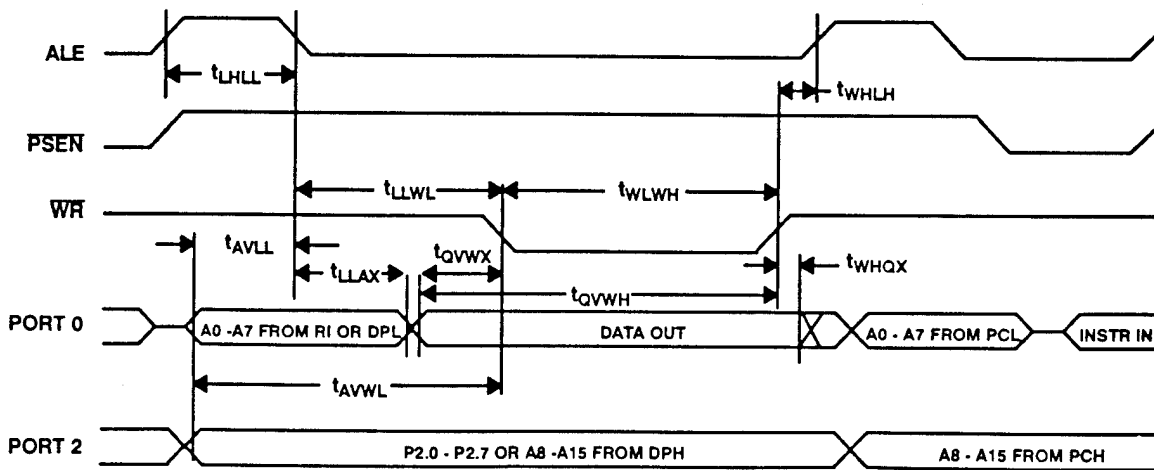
ALE

$t_{LHLL}$

$t_{WHLH}$

$\overline{PSEN}$

$\overline{WR}$

$t_{LLWL}$

$t_{WLWH}$

$t_{AVLL}$

$t_{QVWX}$

$t_{LLAX}$

$t_{WHQX}$

$t_{QVWH}$

PORT 0

A0 -A7 FROM RI OR DPL

DATA OUT

A0 - A7 FROM PCL

INSTR IN

$t_{AVWL}$

PORT 2

P2.0 - P2.7 OR A8 -A15 FROM DPH

A8 - A15 FROM PCH